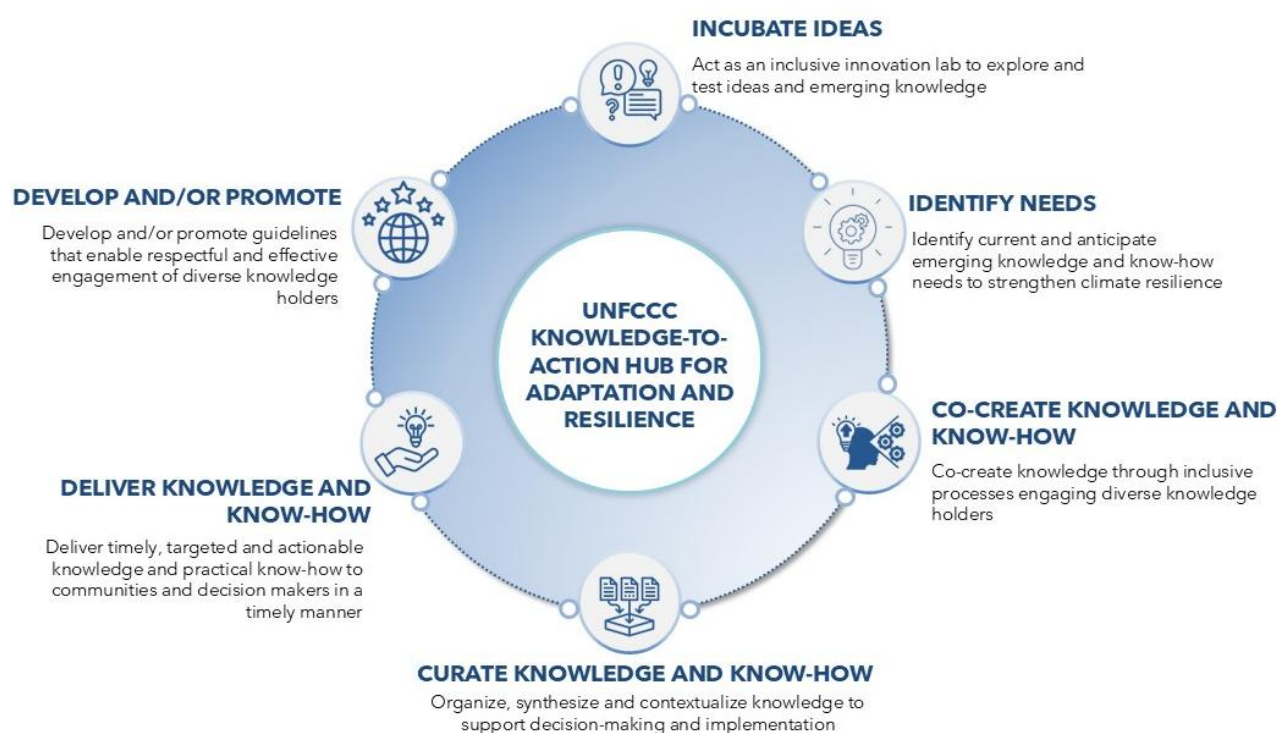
INCUBATE IDEAS

Act as an inclusive innovation lab to explore and test ideas and emerging knowledge

DEVELOP AND/OR PROMOTE

Develop and/or promote guidelines that enable respectful and effective engagement of diverse knowledge holders

IDENTIFY NEEDS

Identify current and anticipate emerging knowledge and know-how needs to strengthen climate resilience

UNFCCC KNOWLEDGE-TO-ACTION HUB FOR ADAPTATION AND RESILIENCE

CO-CREATE KNOWLEDGE AND KNOW-HOW

Co-create knowledge through inclusive processes engaging diverse knowledge holders

DELIVER KNOWLEDGE AND KNOW-HOW

Deliver timely, targeted and actionable knowledge and practical know-how to communities and decision makers in a timely manner

CURATE KNOWLEDGE AND KNOW-HOW

Organize, synthesize and contextualize knowledge to support decision-making and implementation